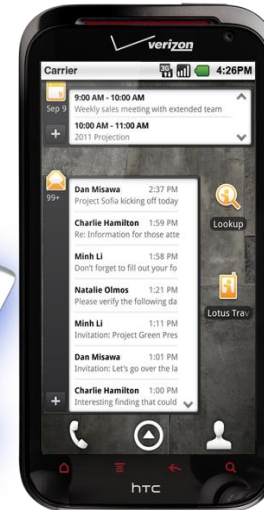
verizon

Carrier 4:26PM

Sep 9
9:00 AM - 10:00 AM
Weekly sales meeting with extended team
10:00 AM - 11:00 AM
2011 Projection

99+
Dan Misawa 2:37 PM
Project Sofia kicking off today
Charlie Hamilton 1:59 PM
Re: Information for those atte
Minh Li 1:58 PM
Don't forget to fill out your fo
Natalie Olmos 1:21 PM
Please verify the following da
Minh Li 1:11 PM
Invitation: Project Green Pres
Dan Misawa 1:01 PM
Invitation: Let's go over the la
Charlie Hamilton 1:00 PM
Interesting finding that could

Lookup
Lotus Trav

htc